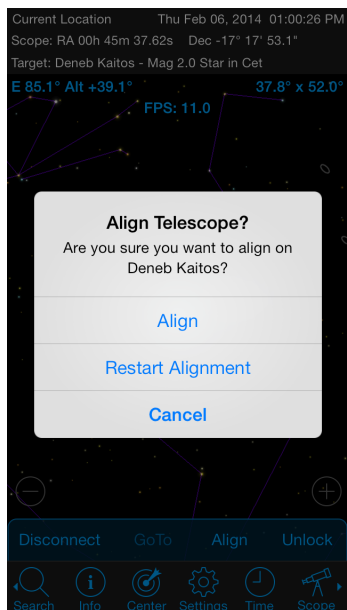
Current Location Thu Feb 06, 2014 01:00:26 PM
Scope: RA 00h 45m 37.62s Dec -17° 17' 53.1"
Target: Deneb Kaitos - Mag 2.0 Star in Cet
E 85.1° Alt +39.1° 37.8° x 52.0°
FPS: 11.0

Align Telescope?
Are you sure you want to align on Deneb Kaitos?
Align
Restart Alignment
Cancel

Disconnect GoTo Align Unlock
Search Info Center Settings Time Scope